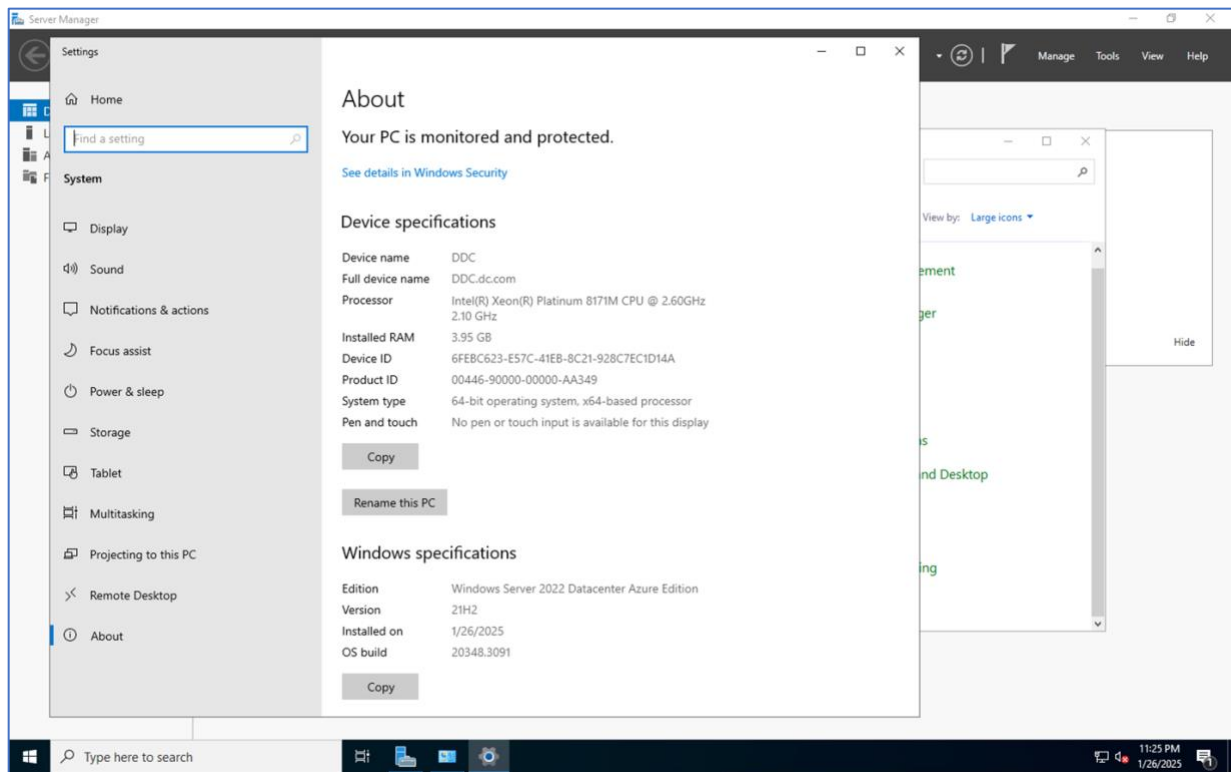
Server Manager

Manage Tools View Help

Settings

Home

Find a setting

System

Display

Sound

Notifications & actions

Focus assist

Power & sleep

Storage

Tablet

Multitasking

Projecting to this PC

Remote Desktop

About

About

Your PC is monitored and protected.

See details in Windows Security

Device specifications

| | |
|---|---|
| Device name | DDC |
| Full device name | DDC.dc.com |
| Processor | Intel(R) Xeon(R) Platinum 8171M CPU @ 2.60GHz 2.10 GHz |
| Installed RAM | 3.95 GB |
| Device ID | 6FEBC623-E57C-41EB-8C21-928C7EC1D14A |
| Product ID | 00446-90000-00000-AA349 |
| System type | 64-bit operating system, x64-based processor |
| Pen and touch | No pen or touch input is available for this display |

Copy

Rename this PC

Windows specifications

| | |
|---|---|
| Edition | Windows Server 2022 Datacenter Azure Edition |
| Version | 21H2 |
| Installed on | 1/26/2025 |
| OS build | 20348.3091 |

Copy

View by: Large icons

ement

ger

Hide

s

nd Desktop

ing

Type here to search

11:25 PM
1/26/2025